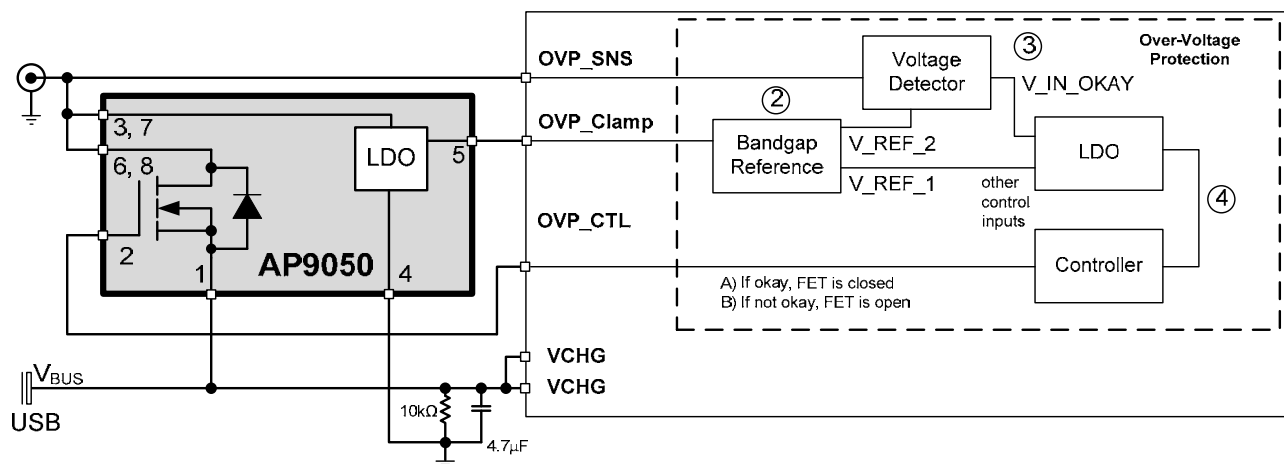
OVP_SNS

OVP_Clamp

OVP_CTL

VCHG

VCHG

3, 7

6, 8

2

1

LDO

5

4

AP9050

$V_{BUS}$

USB

10kΩ

4.7μF

Voltage Detector

③

Over-Voltage Protection

V_IN_OKAY

②

Bandgap Reference

V_REF_2

V_REF_1

LDO

other control inputs

④

Controller

A) If okay, FET is closed
B) If not okay, FET is open